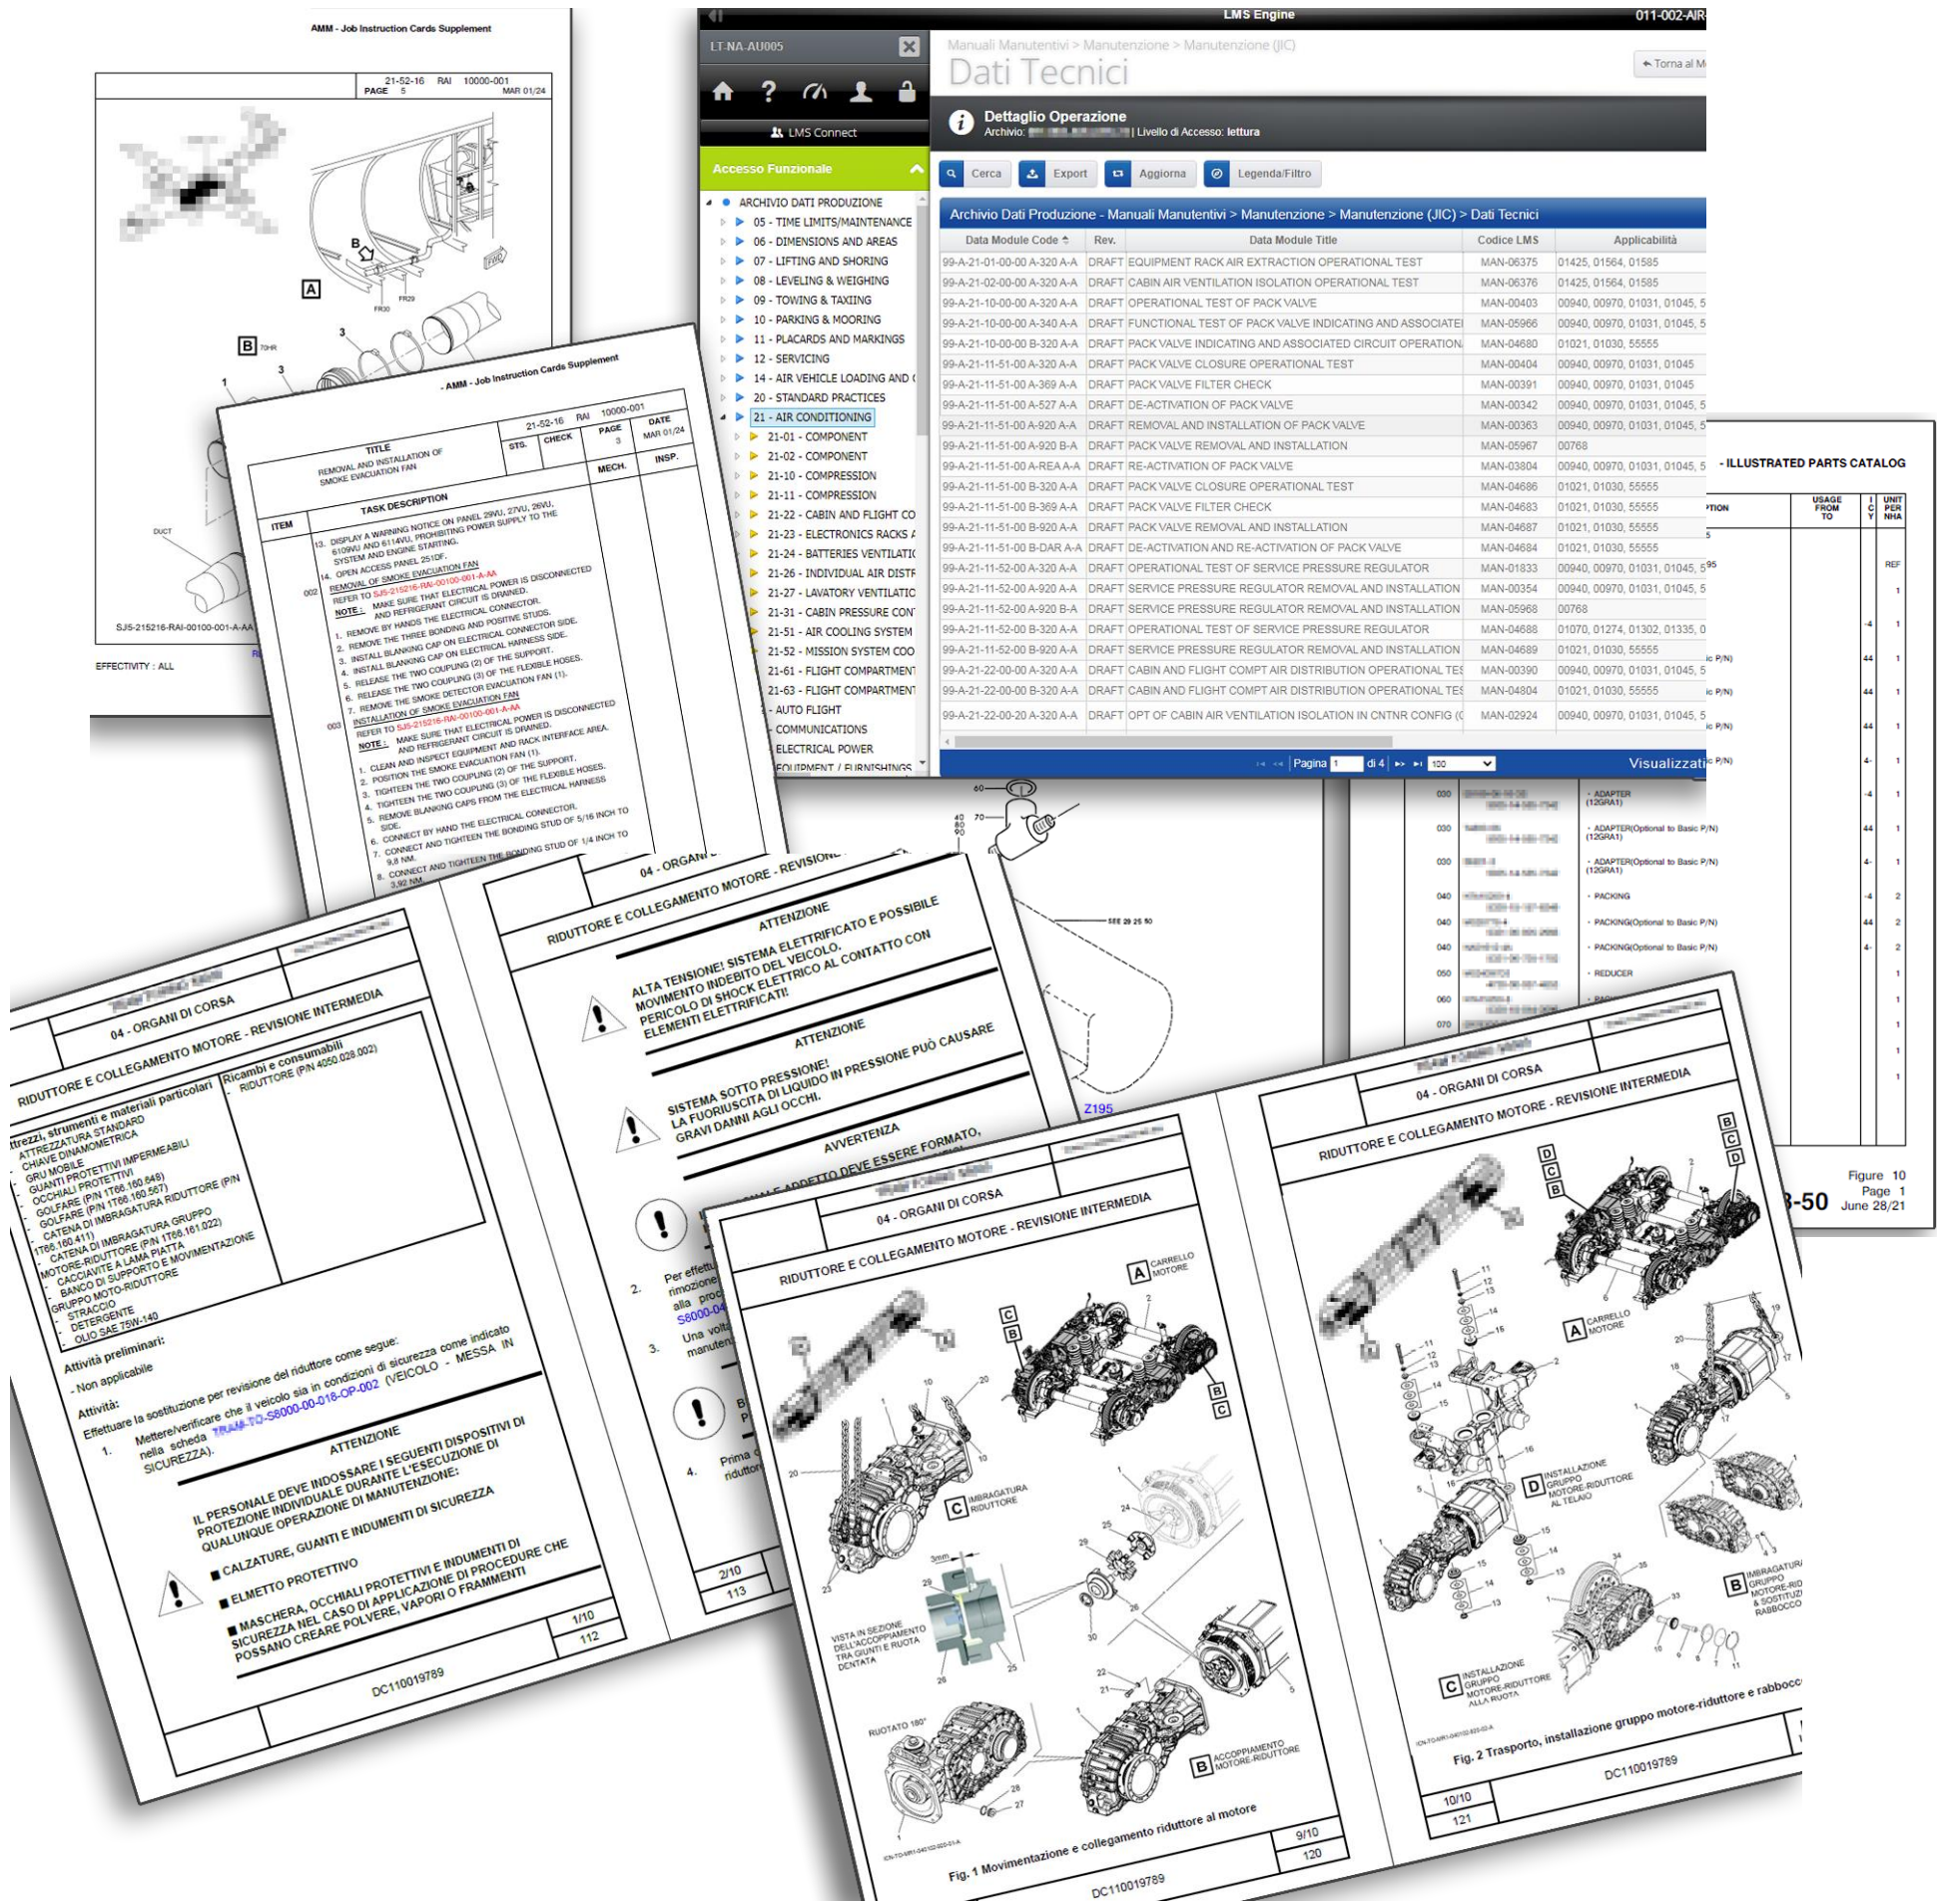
AMM - Job Instruction Cards Supplement

21-52-16 RAI 10000-001
PAGE 5 MAR 01/24

A
B
B 70HR
FR30
FR29
DUCT
SJ5-215216-RAI-00100-001-A-AA
EFFECTIVITY : ALL

LMS Engine
011-002-AIR
LT-NA-AU005
LMS Connect
Accesso Funzionale
ARCHIVIO DATI PRODUZIONE
05 - TIME LIMITS/MAINTENANCE
06 - DIMENSIONS AND AREAS
07 - LIFTING AND SHORING
08 - LEVELING & WEIGHING
09 - TOWING & TAXIING
10 - PARKING & MOORING
11 - PLACARDS AND MARKINGS
12 - SERVICING
14 - AIR VEHICLE LOADING AND
20 - STANDARD PRACTICES
21 - AIR CONDITIONING
21-01 - COMPONENT
21-02 - COMPONENT
21-10 - COMPRESSION
21-11 - COMPRESSION
21-22 - CABIN AND FLIGHT CO
21-23 - ELECTRONICS RACKS
21-24 - BATTERIES VENTILATIC
21-26 - INDIVIDUAL AIR DISTR
21-27 - LAVATORY VENTILATIC
21-31 - CABIN PRESSURE CON
21-51 - AIR COOLING SYSTEM
21-52 - MISSION SYSTEM COO
21-61 - FLIGHT COMPARTMENT
21-63 - FLIGHT COMPARTMENT
- AUTO FLIGHT
COMMUNICATIONS
ELECTRICAL POWER
EQUIPMENT / FURNISHINGS

Manuali Manutentivi > Manutenzione > Manutenzione (JIC)
Dati Tecnici
Torna al M
Dettaglio Operazione
Archivio: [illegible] | Livello di Accesso: lettura
Cerca Export Aggiorna Legenda/Filtro
Archivio Dati Produzione - Manuali Manutentivi > Manutenzione > Manutenzione (JIC) > Dati Tecnici

| Data Module Code | Rev. | Data Module Title | Codice LMS | Applicabilità |
|---|---|---|---|---|
| 99-A-21-01-00-00 A-320 A-A | DRAFT | EQUIPMENT RACK AIR EXTRACTION OPERATIONAL TEST | MAN-06375 | 01425, 01564, 01585 |
| 99-A-21-02-00-00 A-320 A-A | DRAFT | CABIN AIR VENTILATION ISOLATION OPERATIONAL TEST | MAN-06376 | 01425, 01564, 01585 |
| 99-A-21-10-00-00 A-320 A-A | DRAFT | OPERATIONAL TEST OF PACK VALVE | MAN-00403 | 00940, 00970, 01031, 01045, 5 |
| 99-A-21-10-00-00 A-340 A-A | DRAFT | FUNCTIONAL TEST OF PACK VALVE INDICATING AND ASSOCIATEI | MAN-05966 | 00940, 00970, 01031, 01045, 5 |
| 99-A-21-10-00-00 B-320 A-A | DRAFT | PACK VALVE INDICATING AND ASSOCIATED CIRCUIT OPERATION | MAN-04680 | 01021, 01030, 55555 |
| 99-A-21-11-51-00 A-320 A-A | DRAFT | PACK VALVE CLOSURE OPERATIONAL TEST | MAN-00404 | 00940, 00970, 01031, 01045 |
| 99-A-21-11-51-00 A-369 A-A | DRAFT | PACK VALVE FILTER CHECK | MAN-00391 | 00940, 00970, 01031, 01045 |
| 99-A-21-11-51-00 A-527 A-A | DRAFT | DE-ACTIVATION OF PACK VALVE | MAN-00342 | 00940, 00970, 01031, 01045, 5 |
| 99-A-21-11-51-00 A-920 A-A | DRAFT | REMOVAL AND INSTALLATION OF PACK VALVE | MAN-00363 | 00940, 00970, 01031, 01045, 5 |
| 99-A-21-11-51-00 A-920 B-A | DRAFT | PACK VALVE REMOVAL AND INSTALLATION | MAN-05967 | 00768 |
| 99-A-21-11-51-00 A-REA A-A | DRAFT | RE-ACTIVATION OF PACK VALVE | MAN-03804 | 00940, 00970, 01031, 01045, 5 |
| 99-A-21-11-51-00 B-320 A-A | DRAFT | PACK VALVE CLOSURE OPERATIONAL TEST | MAN-04686 | 01021, 01030, 55555 |
| 99-A-21-11-51-00 B-369 A-A | DRAFT | PACK VALVE FILTER CHECK | MAN-04683 | 01021, 01030, 55555 |
| 99-A-21-11-51-00 B-920 A-A | DRAFT | PACK VALVE REMOVAL AND INSTALLATION | MAN-04687 | 01021, 01030, 55555 |
| 99-A-21-11-51-00 B-DAR A-A | DRAFT | DE-ACTIVATION AND RE-ACTIVATION OF PACK VALVE | MAN-04684 | 01021, 01030, 55555 |
| 99-A-21-11-52-00 A-320 A-A | DRAFT | OPERATIONAL TEST OF SERVICE PRESSURE REGULATOR | MAN-01833 | 00940, 00970, 01031, 01045, 5 |
| 99-A-21-11-52-00 A-920 A-A | DRAFT | SERVICE PRESSURE REGULATOR REMOVAL AND INSTALLATION | MAN-00354 | 00940, 00970, 01031, 01045, 5 |
| 99-A-21-11-52-00 A-920 B-A | DRAFT | SERVICE PRESSURE REGULATOR REMOVAL AND INSTALLATION | MAN-05968 | 00768 |
| 99-A-21-11-52-00 B-320 A-A | DRAFT | OPERATIONAL TEST OF SERVICE PRESSURE REGULATOR | MAN-04688 | 01070, 01274, 01302, 01335, 0 |
| 99-A-21-11-52-00 B-920 A-A | DRAFT | SERVICE PRESSURE REGULATOR REMOVAL AND INSTALLATION | MAN-04689 | 01021, 01030, 55555 |
| 99-A-21-22-00-00 A-320 A-A | DRAFT | CABIN AND FLIGHT COMPT AIR DISTRIBUTION OPERATIONAL TES | MAN-00390 | 00940, 00970, 01031, 01045, 5 |
| 99-A-21-22-00-00 B-320 A-A | DRAFT | CABIN AND FLIGHT COMPT AIR DISTRIBUTION OPERATIONAL TES | MAN-04804 | 01021, 01030, 55555 |
| 99-A-21-22-00-20 A-320 A-A | DRAFT | OPT OF CABIN AIR VENTILATION ISOLATION IN CNTNR CONFIG ( | MAN-02924 | 00940, 00970, 01031, 01045, 5 |

Pagina 1 di 4 100 Visualizzati

- AMM - Job Instruction Cards Supplement
21-52-16 RAI 10000-001
TITLE REMOVAL AND INSTALLATION OF SMOKE EVACUATION FAN
STS. CHECK PAGE 3 DATE MAR 01/24
MECH. INSP.
ITEM TASK DESCRIPTION
13. DISPLAY A WARNING NOTICE ON PANEL 29VU, 27VU, 26VU, 6109VU AND 6114VU, PROHIBITING POWER SUPPLY TO THE SYSTEM AND ENGINE STARTING.
14. OPEN ACCESS PANEL 251DF.
002 REMOVAL OF SMOKE EVACUATION FAN
REFER TO SJ5-215216-RAI-00100-001-A-AA
NOTE : MAKE SURE THAT ELECTRICAL POWER IS DISCONNECTED AND REFRIGERANT CIRCUIT IS DRAINED.
1. REMOVE BY HANDS THE ELECTRICAL CONNECTOR.
2. REMOVE THE THREE BONDING AND POSITIVE STUDS.
3. INSTALL BLANKING CAP ON ELECTRICAL CONNECTOR SIDE.
4. INSTALL BLANKING CAP ON ELECTRICAL HARNESS SIDE.
5. RELEASE THE TWO COUPLING (2) OF THE SUPPORT.
6. RELEASE THE TWO COUPLING (3) OF THE FLEXIBLE HOSES.
7. REMOVE THE SMOKE DETECTOR EVACUATION FAN (1).
003 INSTALLATION OF SMOKE EVACUATION FAN
REFER TO SJ5-215216-RAI-00100-001-A-AA
NOTE : MAKE SURE THAT ELECTRICAL POWER IS DISCONNECTED AND REFRIGERANT CIRCUIT IS DRAINED.
1. CLEAN AND INSPECT EQUIPMENT AND RACK INTERFACE AREA.
2. POSITION THE SMOKE EVACUATION FAN (1).
3. TIGHTEEN THE TWO COUPLING (2) OF THE SUPPORT.
4. TIGHTEEN THE TWO COUPLING (3) OF THE FLEXIBLE HOSES.
5. REMOVE BLANKING CAPS FROM THE ELECTRICAL HARNESS SIDE.
6. CONNECT BY HAND THE ELECTRICAL CONNECTOR.
7. CONNECT AND TIGHTEN THE BONDING STUD OF 5/16 INCH TO 9,8 NM.
8. CONNECT AND TIGHTEEN THE BONDING STUD OF 1/4 INCH TO 3,92 NM.

- ILLUSTRATED PARTS CATALOG
USAGE FROM TO
UNIT PER NHA
REF
030 ADAPTER (12GRA1)
030 ADAPTER(Optional to Basic P/N) (12GRA1)
030 ADAPTER(Optional to Basic P/N) (12GRA1)
040 PACKING
040 PACKING(Optional to Basic P/N)
040 PACKING(Optional to Basic P/N)
050 REDUCER
060
070
Figure 10
Page 1
June 28/21
-50

04 - ORGANI DI CORSA
RIDUTTORE E COLLEGAMENTO MOTORE - REVISIONE INTERMEDIA
Attrezzi, strumenti e materiali particolari
- ATTREZZATURA STANDARD
- CHIAVE DINAMOMETRICA
- GRU MOBILE
- GUANTI PROTETTIVI IMPERMEABILI
- OCCHIALI PROTETTIVI
- GOLFARE (P/N 1T66.160.649)
- GOLFARE (P/N 1T66.160.567)
- CATENA DI IMBRAGATURA RIDUTTORE (P/N 1T66.160.411)
- CATENA DI IMBRAGATURA GRUPPO MOTORE-RIDUTTORE (P/N 1T66.161.022)
- CACCIAVITE A LAMA PIATTA
- BANCO DI SUPPORTO E MOVIMENTAZIONE GRUPPO MOTO-RIDUTTORE
- STRACCIO
- DETERGENTE
- OLIO SAE 75W-140
Ricambi e consumabili
- RIDUTTORE (P/N 4050.028.002)
Attività preliminari:
- Non applicabile
Attività:
Effettuare la sostituzione per revisione del riduttore come segue:
1. Mettere/verificare che il veicolo sia in condizioni di sicurezza come indicato nella scheda TRAM-TO-S8000-00-018-OP-002 (VEICOLO - MESSA IN SICUREZZA).
ATTENZIONE
IL PERSONALE DEVE INDOSSARE I SEGUENTI DISPOSITIVI DI PROTEZIONE INDIVIDUALE DURANTE L'ESECUZIONE DI QUALUNQUE OPERAZIONE DI MANUTENZIONE:
■ CALZATURE, GUANTI E INDUMENTI DI SICUREZZA
■ ELMETTO PROTETTIVO
■ MASCHERA, OCCHIALI PROTETTIVI E INDUMENTI DI SICUREZZA NEL CASO DI APPLICAZIONE DI PROCEDURE CHE POSSANO CREARE POLVERE, VAPORI O FRAMMENTI
1/10
112
DC110019789

04 - ORGANI DI CORSA
RIDUTTORE E COLLEGAMENTO MOTORE - REVISIONE
ATTENZIONE
ALTA TENSIONE! SISTEMA ELETTRIFICATO E POSSIBILE MOVIMENTO INDEBITO DEL VEICOLO. PERICOLO DI SHOCK ELETTRICO AL CONTATTO CON ELEMENTI ELETTRIFICATI!
ATTENZIONE
SISTEMA SOTTO PRESSIONE! LA FUORIUSCITA DI LIQUIDO IN PRESSIONE PUÒ CAUSARE GRAVI DANNI AGLI OCCHI.
AVVERTENZA
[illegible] DEVE ESSERE FORMATO,
2. Per effettu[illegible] rimozione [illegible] alla proc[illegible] S8000-04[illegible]
3. Una volt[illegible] manuten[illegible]
4. Prima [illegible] riduttore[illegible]
2/10
113

60 70 40 80 90
SEE 29 25 50
Z195

04 - ORGANI DI CORSA
RIDUTTORE E COLLEGAMENTO MOTORE - REVISIONE INTERMEDIA
A CARRELLO MOTORE
C B
B C
C IMBRAGATURA RIDUTTORE
VISTA IN SEZIONE DELL'ACCOPPIAMENTO TRA GIUNTI E RUOTA DENTATA
3mm
RUOTATO 180°
B ACCOPPIAMENTO MOTORE-RIDUTTORE
Fig. 1 Movimentazione e collegamento riduttore al motore
9/10
120
DC110019789

04 - ORGANI DI CORSA
RIDUTTORE E COLLEGAMENTO MOTORE - REVISIONE INTERMEDIA
B C D
D C B
A CARRELLO MOTORE
D INSTALLAZIONE GRUPPO MOTORE-RIDUTTORE AL TELAIO
C INSTALLAZIONE GRUPPO MOTORE-RIDUTTORE ALLA RUOTA
B IMBRAGATURA GRUPPO MOTORE-RID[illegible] & SOSTITUZ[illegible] RABBOCC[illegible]
Fig. 2 Trasporto, installazione gruppo motore-riduttore e rabbocc
10/10
121
DC110019789